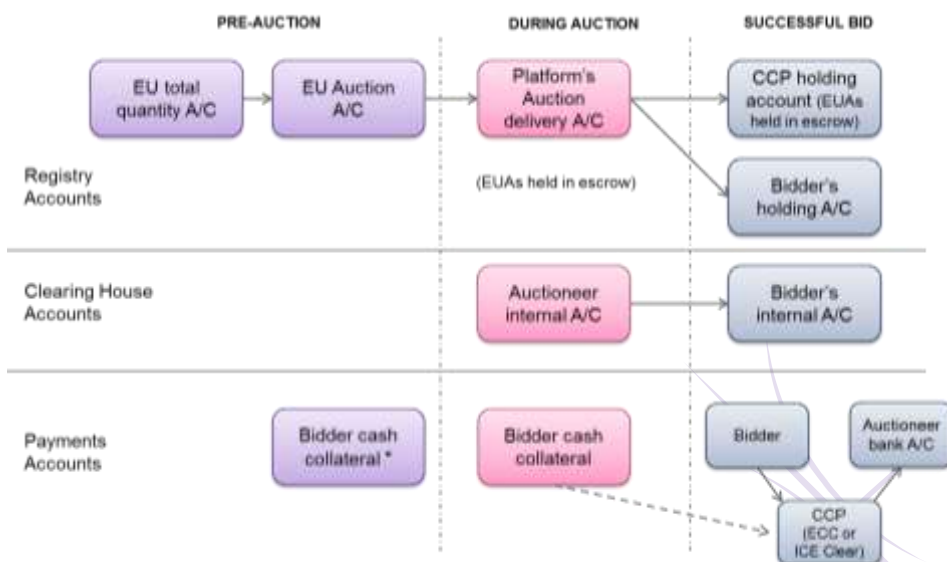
PRE-AUCTION

DURING AUCTION

SUCCESSFUL BID

EU total quantity A/C

EU Auction A/C

Platform's Auction delivery A/C

CCP holding account (EUAs held in escrow)

Registry Accounts

(EUAs held in escrow)

Bidder's holding A/C

Clearing House Accounts

Auctioneer internal A/C

Bidder's internal A/C

Payments Accounts

Bidder cash collateral *

Bidder cash collateral

Bidder

Auctioneer bank A/C

CCP (ECC or ICE Clear)